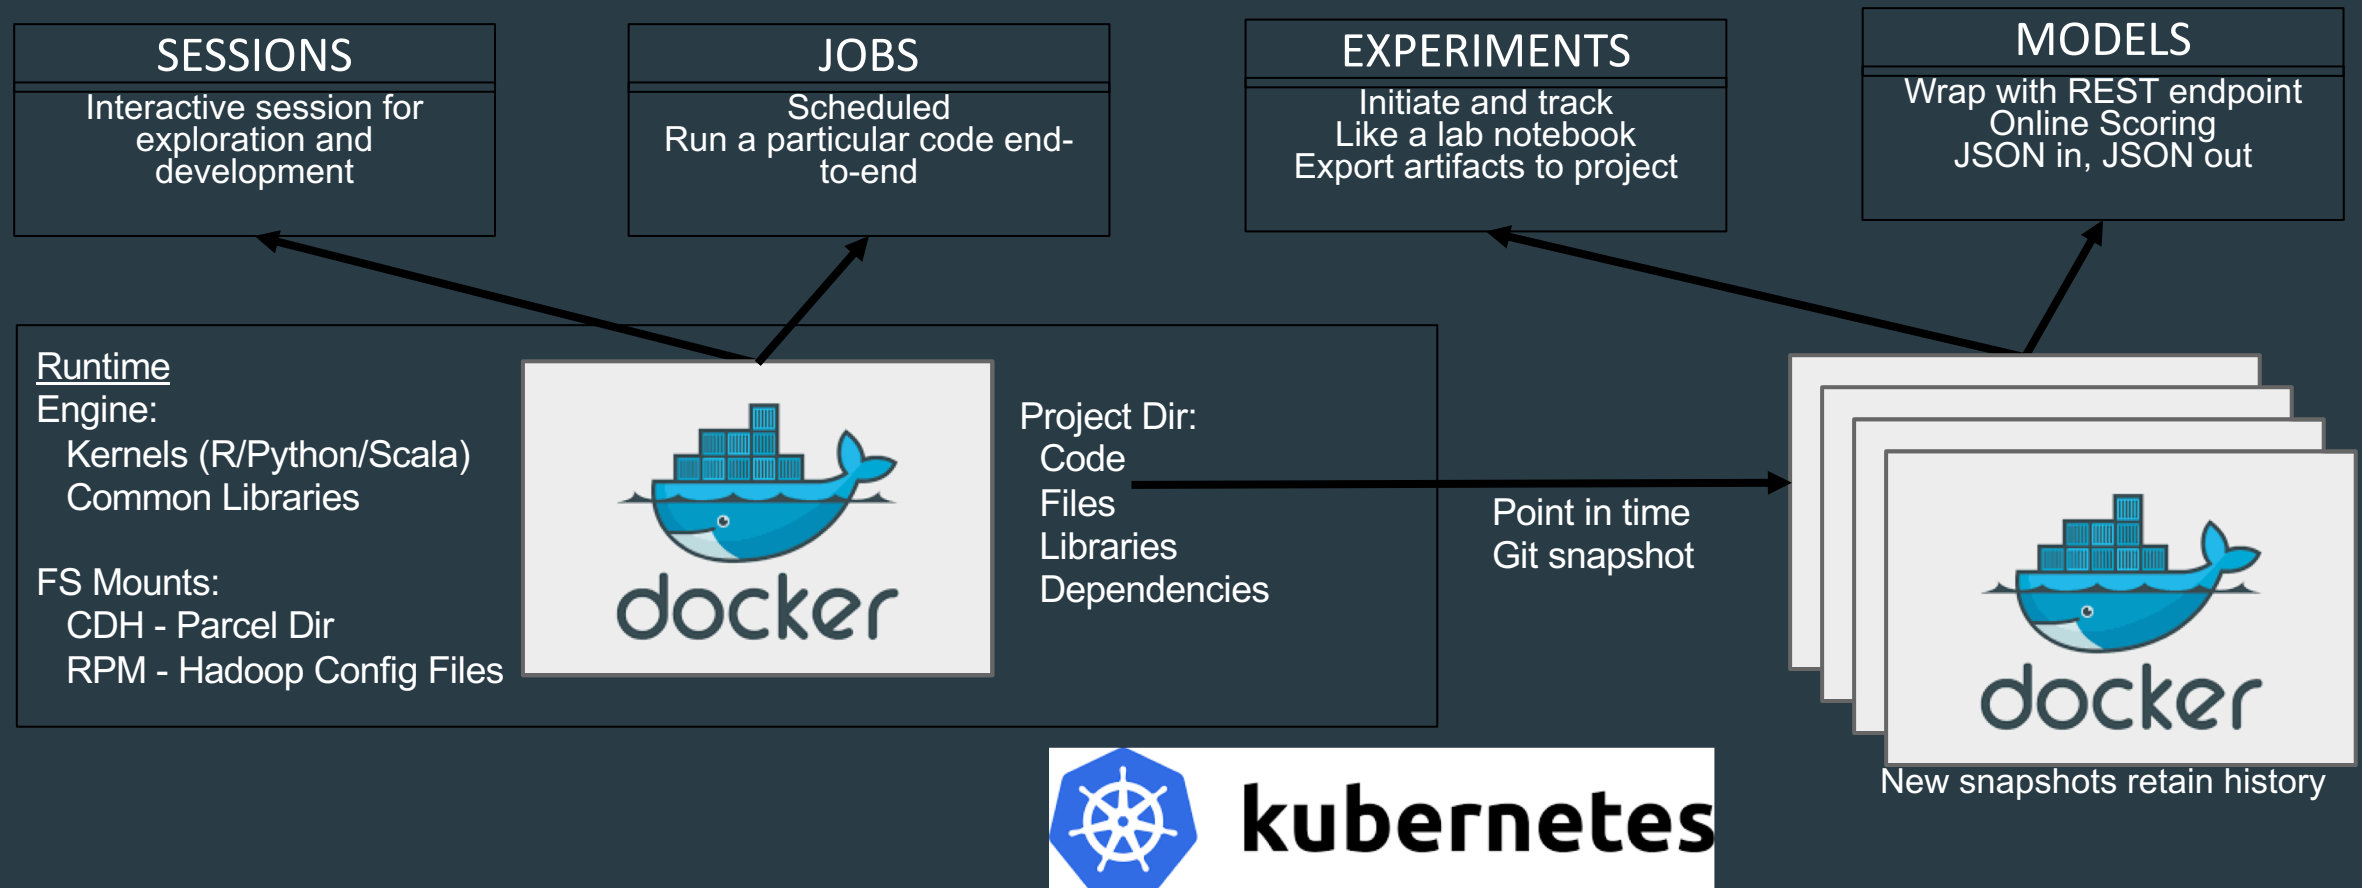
SESSIONS
Interactive session for exploration and development

JOBS
Scheduled
Run a particular code end-to-end

EXPERIMENTS
Initiate and track
Like a lab notebook
Export artifacts to project

MODELS
Wrap with REST endpoint
Online Scoring
JSON in, JSON out

Runtime
Engine:
Kernels (R/Python/Scala)
Common Libraries

FS Mounts:
CDH - Parcel Dir
RPM - Hadoop Config Files

docker

Project Dir:
Code
Files
Libraries
Dependencies

Point in time
Git snapshot

docker

New snapshots retain history

kubernetes